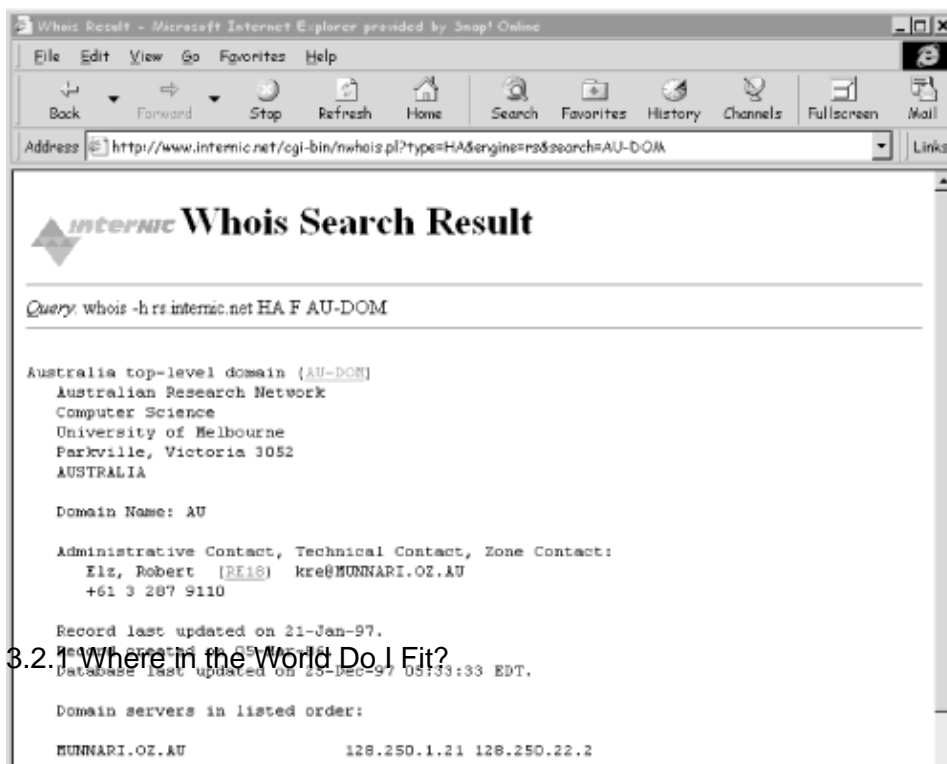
Whois Result - Microsoft Internet Explorer provided by Snap! Online

File Edit View Go Favorites Help

Back Forward Stop Refresh Home Search Favorites History Channels Fullscreen Mail

Address http://www.internic.net/cgi-bin/nwhois.pl?type=HA&engine=rs&search=AU-DOM Links

internic Whois Search Result

Query: whois -h rs.internic.net HA F AU-DOM

Australia top-level domain (AU-DOM)
Australian Research Network
Computer Science
University of Melbourne
Parkville, Victoria 3052
AUSTRALIA

Domain Name: AU

Administrative Contact, Technical Contact, Zone Contact:
Elz, Robert (RE18) kre@MUNNARI.OZ.AU
+61 3 287 9110

Record last updated on 21-Jan-97.
Record created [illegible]
Database last updated on 25-Dec-97 05:33:33 EDT.

3.2.1 Where in the World Do I Fit?

Domain servers in listed order:

MUNNARI.OZ.AU 128.250.1.21 128.250.22.2